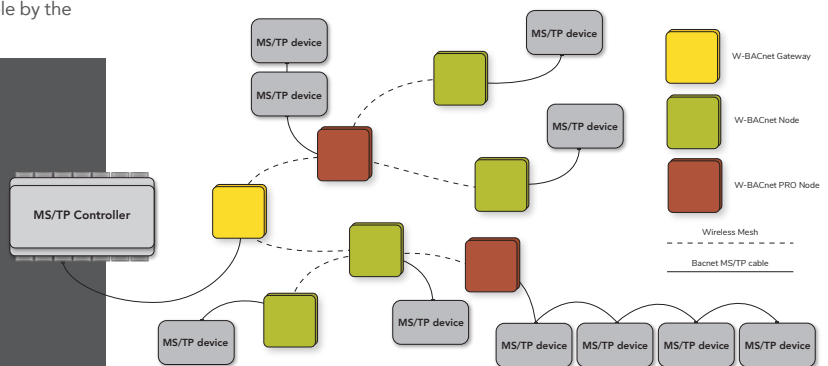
le by the

MS/TP device

MS/TP device

MS/TP device

MS/TP device

MS/TP Controller

MS/TP device

MS/TP device

MS/TP device

MS/TP device

MS/TP device

MS/TP device

W-BACnet Gateway

W-BACnet Node

W-BACnet PRO Node

Wireless Mesh

Bacnet MS/TP cable